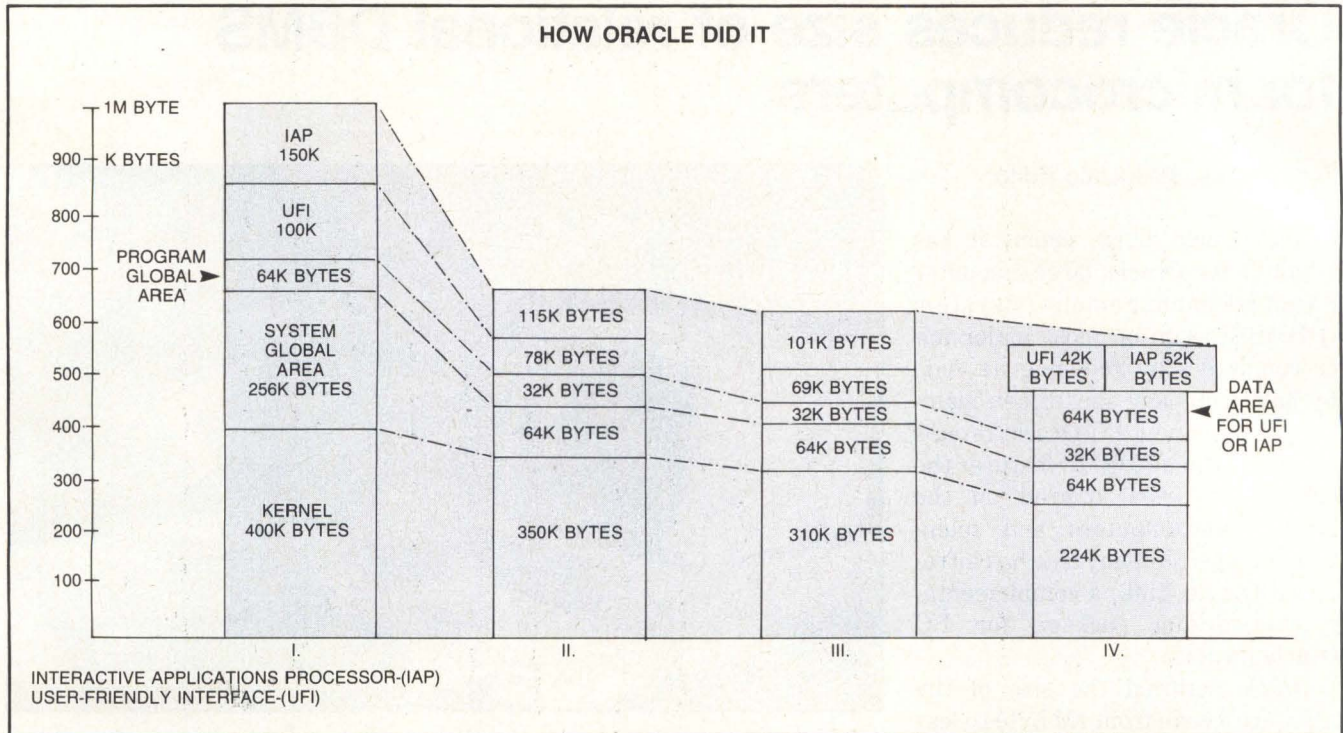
HOW ORACLE DID IT

1M BYTE
900 K BYTES
800
700
600
500
400
300
200
100

PROGRAM GLOBAL AREA

IAP 150K
UFI 100K
64K BYTES
SYSTEM GLOBAL AREA 256K BYTES
KERNEL 400K BYTES

115K BYTES
78K BYTES
32K BYTES
64K BYTES
350K BYTES

101K BYTES
69K BYTES
32K BYTES
64K BYTES
310K BYTES

UFI 42K BYTES
IAP 52K BYTES
64K BYTES
32K BYTES
64K BYTES
224K BYTES

DATA AREA FOR UFI OR IAP

I.
II.
III.
IV.

INTERACTIVE APPLICATIONS PROCESSOR-(IAP)
USER-FRIENDLY INTERFACE-(UFI)